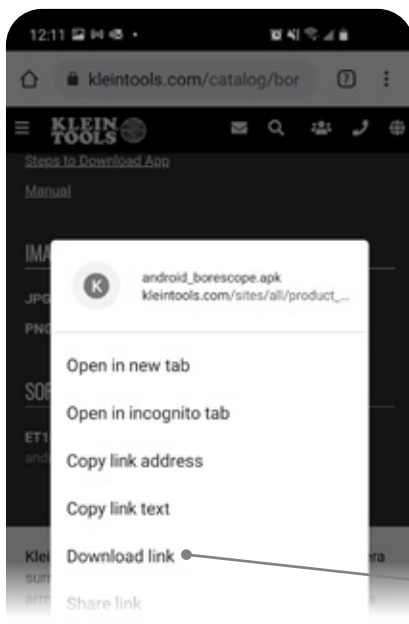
12:11

kleintools.com/catalog/bor

7

KLEIN TOOLS

Steps to Download App

Manual

IMA

JPG

PNG

SOF

ET1

and

K

android_borescope.apk
kleintools.com/sites/all/product_...

Open in new tab

Open in incognito tab

Copy link address

Copy link text

Download link

Share link

Klei

sum

arm

era